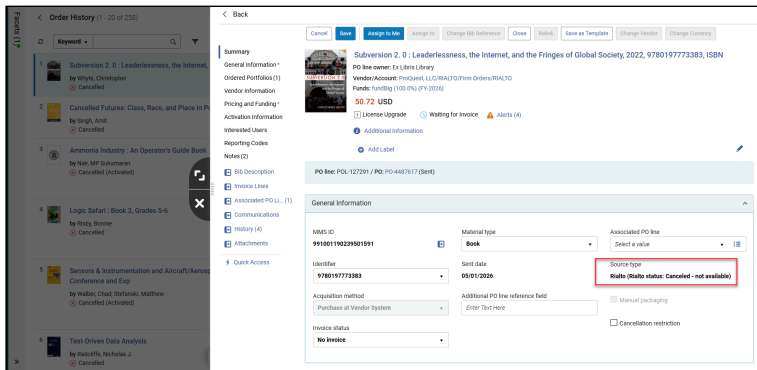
Facets (1

Order History (1 - 20 of 258)

Keyword

1 Subversion 2. 0 : Leaderlessness, the Internet,
by Whyte, Christopher
Cancelled

2 Cancelled Futures: Class, Race, and Place in P
by Singh, Amit
Cancelled

3 Ammonia Industry : An Operator's Guide Book
by Nair, MP Sukumaran
Cancelled (Activated)

4 Logic Safari : Book 3, Grades 5-6
by Risby, Bonnie
Cancelled

5 Sensors & Instrumentation and Aircraft/Aerosp Conference and Exp
by Walber, Chad; Stefanski, Matthew
Cancelled (Activated)

6 Test-Driven Data Analysis
by Radcliffe, Nicholas J.
Cancelled

Back

Cancel Save Assign to Me Assign to Change Bib Reference Close Relink Save as Template Change Vendor Change Currency

Summary
General Information *
Ordered Portfolios (1)
Vendor Information
Pricing and Funding *
Activation Information
Interested Users
Reporting Codes
Notes (2)

Bib Description
Invoice Lines
Associated PO Li... (1)
Communications
History (4)
Attachments

Quick Access

Subversion 2. 0 : Leaderlessness, the Internet, and the Fringes of Global Society, 2022, 9780197773383, ISBN
PO line owner: Ex Libris Library
Vendor/Account: ProQuest, LLC/RIALTO/Firm Orders/RIALTO
Funds: fundBig (100.0%) (FY-2026)
50.72 USD
License Upgrade Waiting for Invoice Alerts (4)
Additional Information
Add Label

PO line: POL-127291 / PO: PO-4487617 (Sent)

General Information

MMS ID
991001190239501591

Material type
Book

Associated PO line
Select a value

Identifier
9780197773383

Sent date
05/01/2026

Source type
Rialto (Rialto status: Canceled - not available)

Acquisition method
Purchase at Vendor System

Additional PO line reference field
Enter Text Here

Manual packaging

Cancellation restriction

Invoice status
No invoice